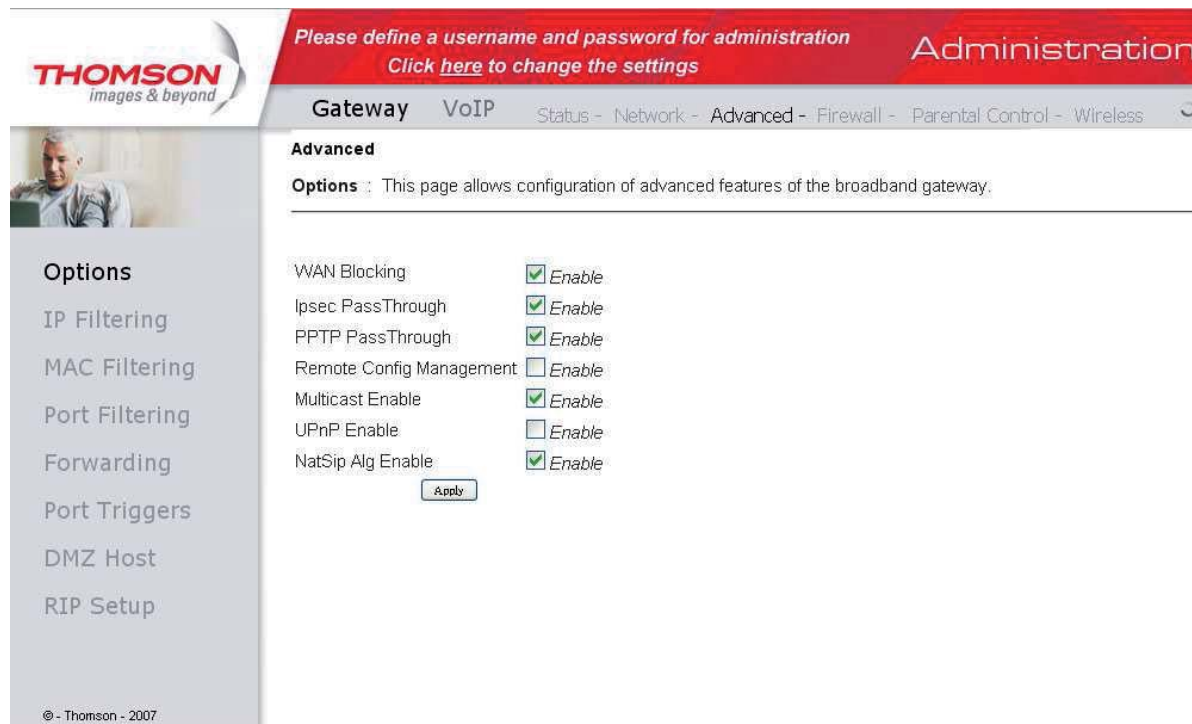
THOMSON
images & beyond

Please define a username and password for administration
Click here to change the settings

Administration

Gateway VoIP Status - Network - Advanced - Firewall - Parental Control - Wireless

Advanced

Options : This page allows configuration of advanced features of the broadband gateway.

Options
IP Filtering
MAC Filtering
Port Filtering
Forwarding
Port Triggers
DMZ Host
RIP Setup

| | |
|---|---|
| WAN Blocking | Enable |
| Ipsec PassThrough | Enable |
| PPTP PassThrough | Enable |
| Remote Config Management | Enable |
| Multicast Enable | Enable |
| UPnP Enable | Enable |
| NatSip Alg Enable | Enable |

Apply

© - Thomson - 2007